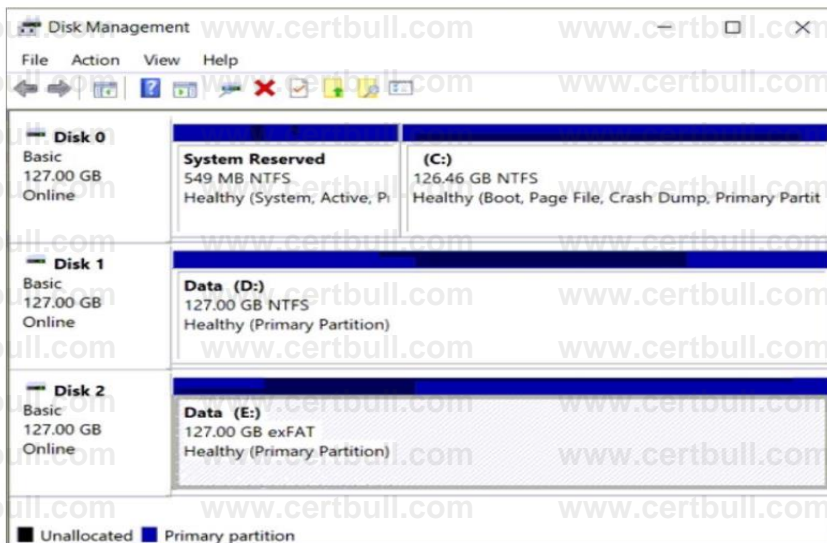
Disk Management www.certbull.com www.certbull.com

File Action View Help

Disk 0
Basic
127.00 GB
Online

System Reserved
549 MB NTFS
Healthy (System, Active, Pr

(C:)
126.46 GB NTFS
Healthy (Boot, Page File, Crash Dump, Primary Partit

Disk 1
Basic
127.00 GB
Online

Data (D:)
127.00 GB NTFS
Healthy (Primary Partition)

Disk 2
Basic
127.00 GB
Online

Data (E:)
127.00 GB exFAT
Healthy (Primary Partition)

Unallocated Primary partition

www.certbull.com www.certbull.com www.certbull.com www.certbull.com www.certbull.com www.certbull.com www.certbull.com www.certbull.com